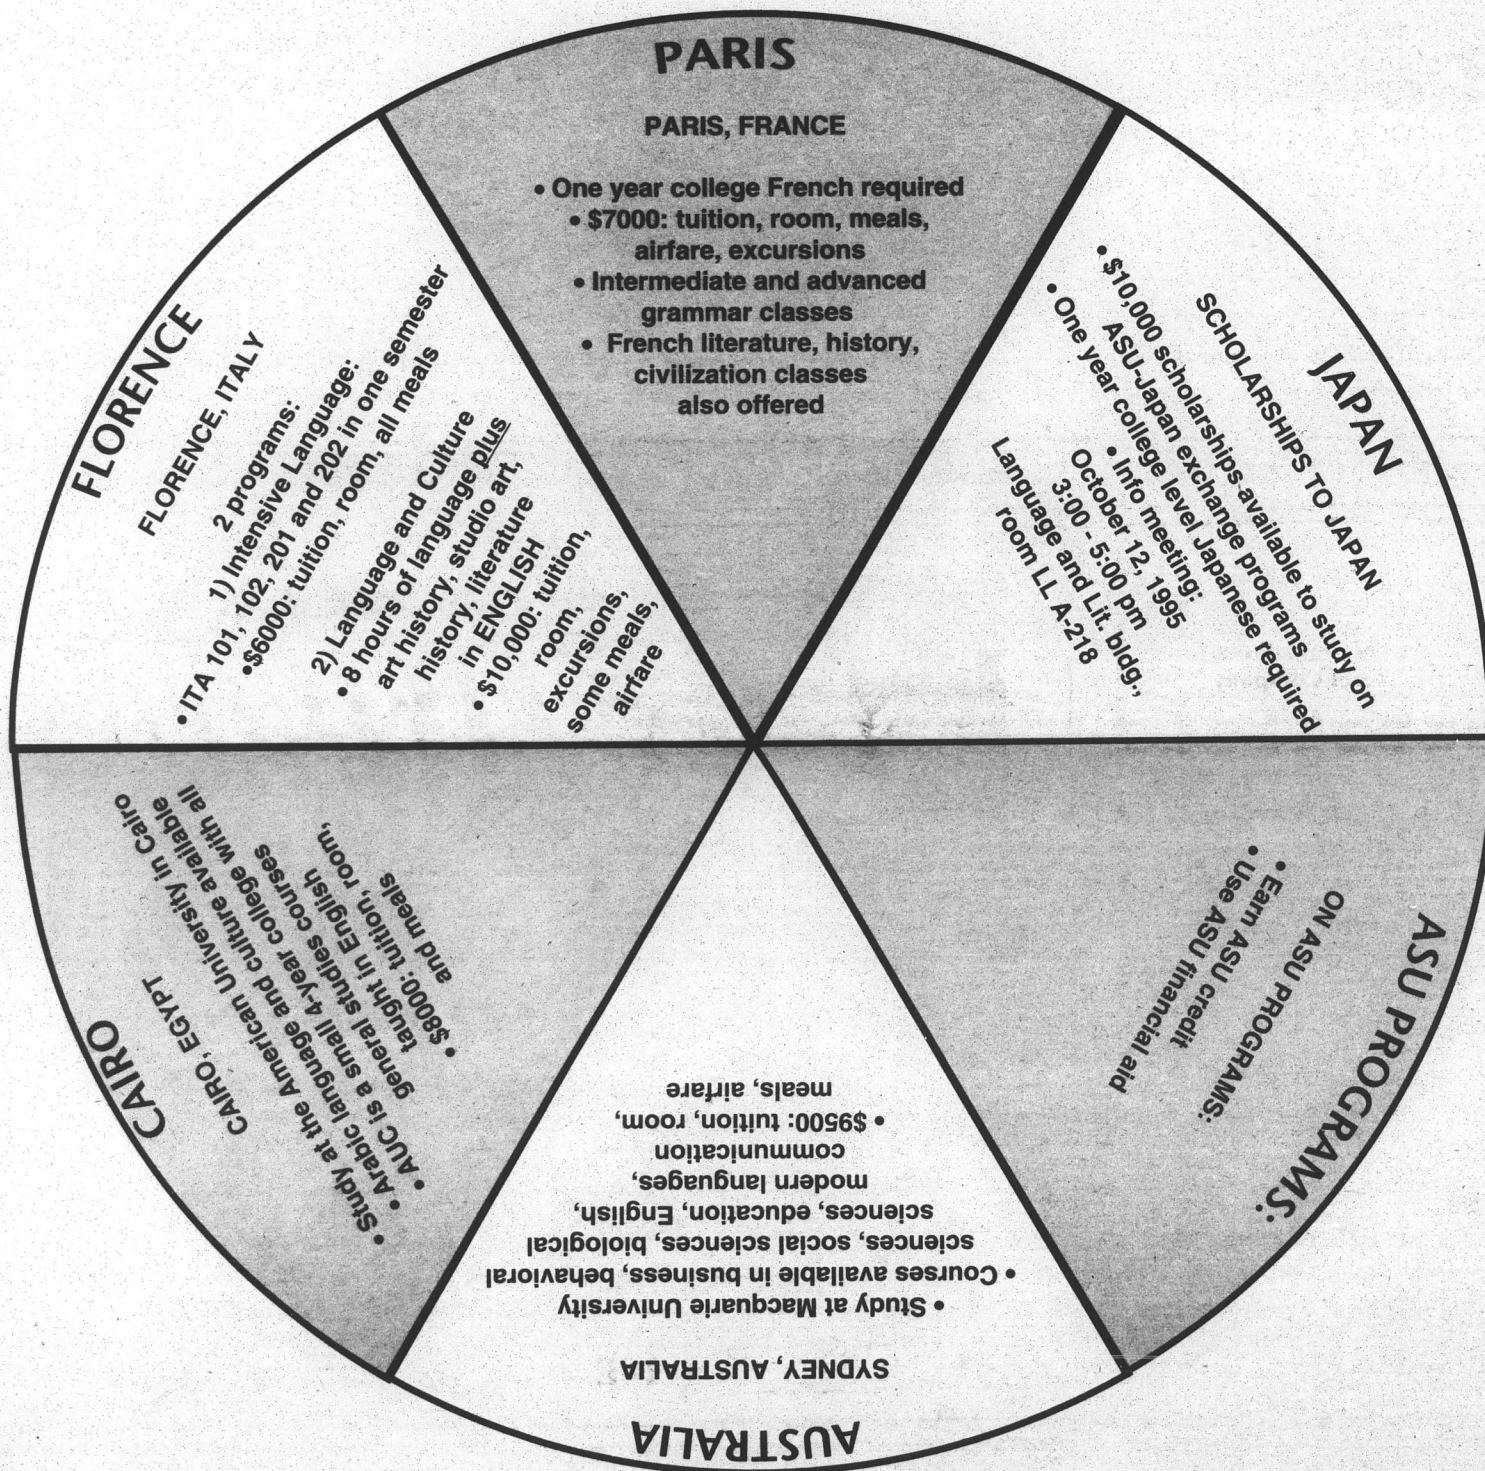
PARIS

PARIS, FRANCE

• One year college French required
• $7000: tuition, room, meals, airfare, excursions
• Intermediate and advanced grammar classes
• French literature, history, civilization classes also offered

JAPAN

SCHOLARSHIPS TO JAPAN

• $10,000 scholarships available to study on ASU-Japan exchange programs
• One year college level Japanese required
• Info meeting: October 12, 1995 3:00 - 5:00 pm Language and Lit. bldg., room LL A-218

ASU PROGRAMS:

ON ASU PROGRAMS:
• Earn ASU credit
• Use ASU financial aid

AUSTRALIA

SYDNEY, AUSTRALIA

• Study at Macquarie University
• Courses available in business, behavioral sciences, social sciences, biological sciences, education, English, modern languages, communication
• $9500: tuition, room, meals, airfare

CAIRO

CAIRO, EGYPT

• Study at the American University in Cairo
• Arabic language and culture available
• AUC is a small 4-year college with all general studies courses taught in English
• $8000: tuition, room, and meals

FLORENCE

FLORENCE, ITALY

2 programs:
1) Intensive Language:
• ITA 101, 102, 201 and 202 in one semester
• $6000: tuition, room, all meals
2) Language and Culture
• 8 hours of language plus art history, studio art, history, literature in ENGLISH
• $10,000: tuition, room, excursions, some meals, airfare